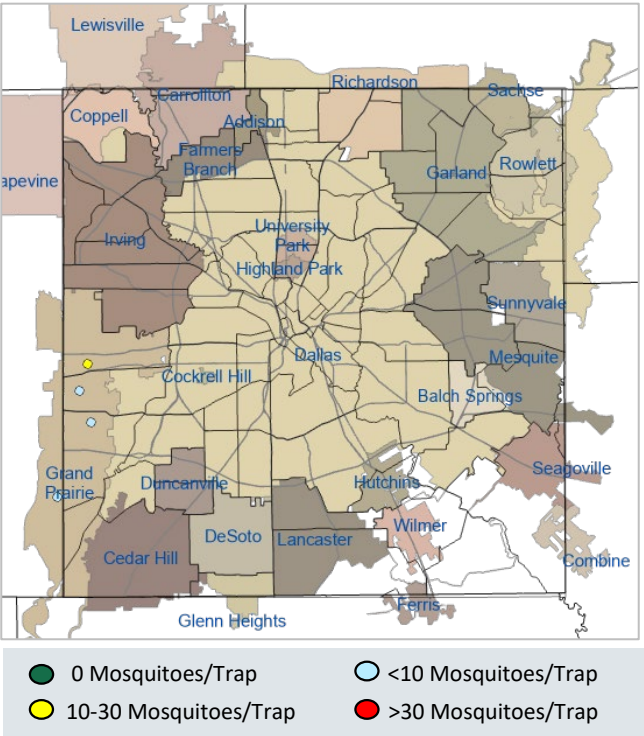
Lewisville
Richardson
Coppell
Carrollton
Sachse
Addison
Farmers Branch
Garland
Rowlett
apevine
Irving
University Park
Highland Park
Sunnyvale
Dallas
Mesquite
Cockrell Hill
Balch Springs
Grand Prairie
Duncanville
Hutchins
Seagoville
Wilmer
DeSoto
Lancaster
Cedar Hill
Combine
Ferris
Glenn Heights

0 Mosquitoes/Trap
<10 Mosquitoes/Trap
10-30 Mosquitoes/Trap
>30 Mosquitoes/Trap